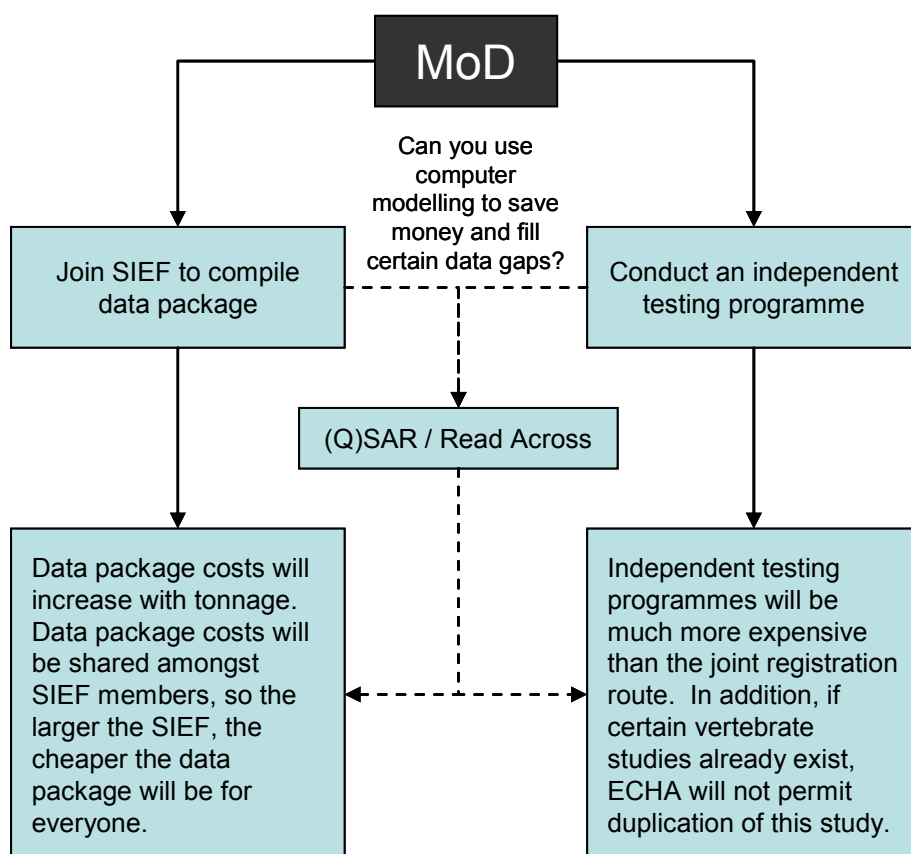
MoD

Can you use computer modelling to save money and fill certain data gaps?

Join SIEF to compile data package

Conduct an independent testing programme

(Q)SAR / Read Across

Data package costs will increase with tonnage. Data package costs will be shared amongst SIEF members, so the larger the SIEF, the cheaper the data package will be for everyone.

Independent testing programmes will be much more expensive than the joint registration route. In addition, if certain vertebrate studies already exist, ECHA will not permit duplication of this study.